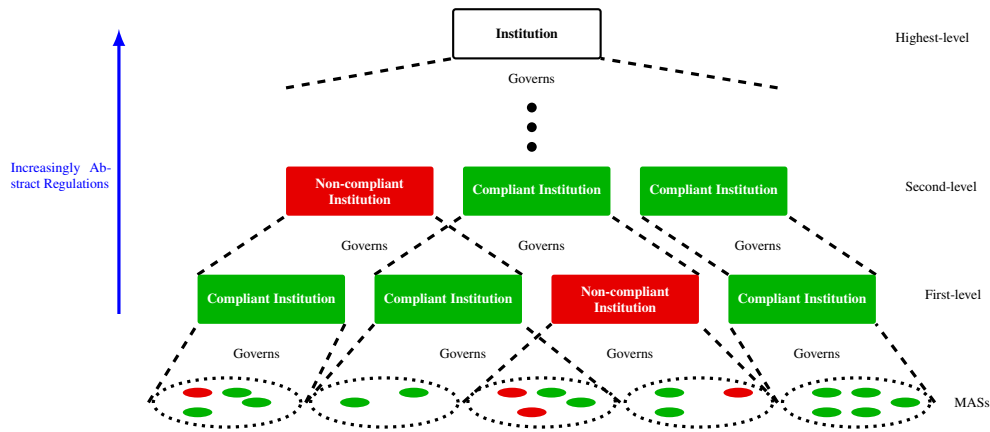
Institution

Highest-level

Governs

Increasingly Abstract Regulations

Non-compliant Institution

Compliant Institution

Compliant Institution

Second-level

Governs

Governs

Governs

Compliant Institution

Compliant Institution

Non-compliant Institution

Compliant Institution

First-level

Governs

Governs

Governs

Governs

MASs